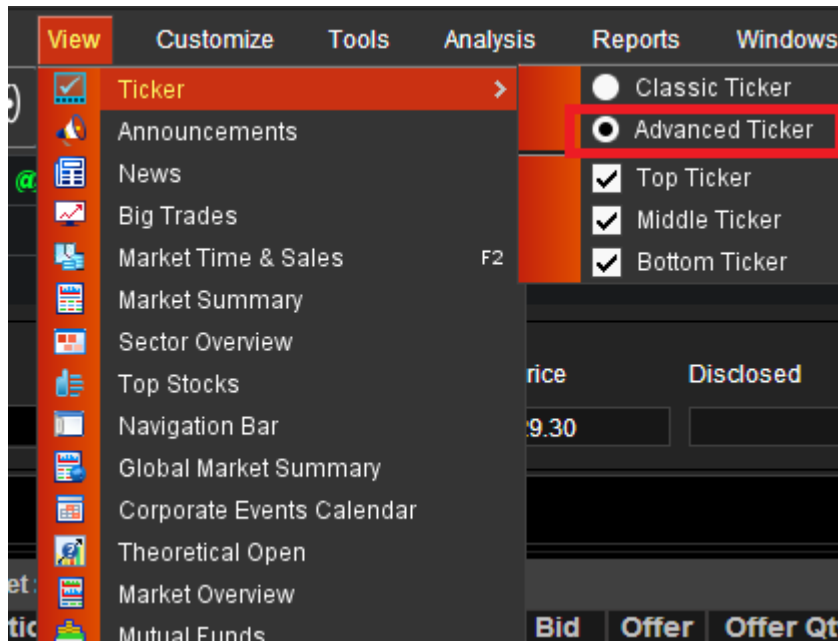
View Customize Tools Analysis Reports Windows

Ticker >
Announcements
News
Big Trades
Market Time & Sales F2
Market Summary
Sector Overview
Top Stocks
Navigation Bar
Global Market Summary
Corporate Events Calendar
Theoretical Open
Market Overview
Mutual Funds

Classic Ticker
Advanced Ticker
Top Ticker
Middle Ticker
Bottom Ticker

rice
Disclosed
29.30

et :
tic
Bid Offer Offer Qt